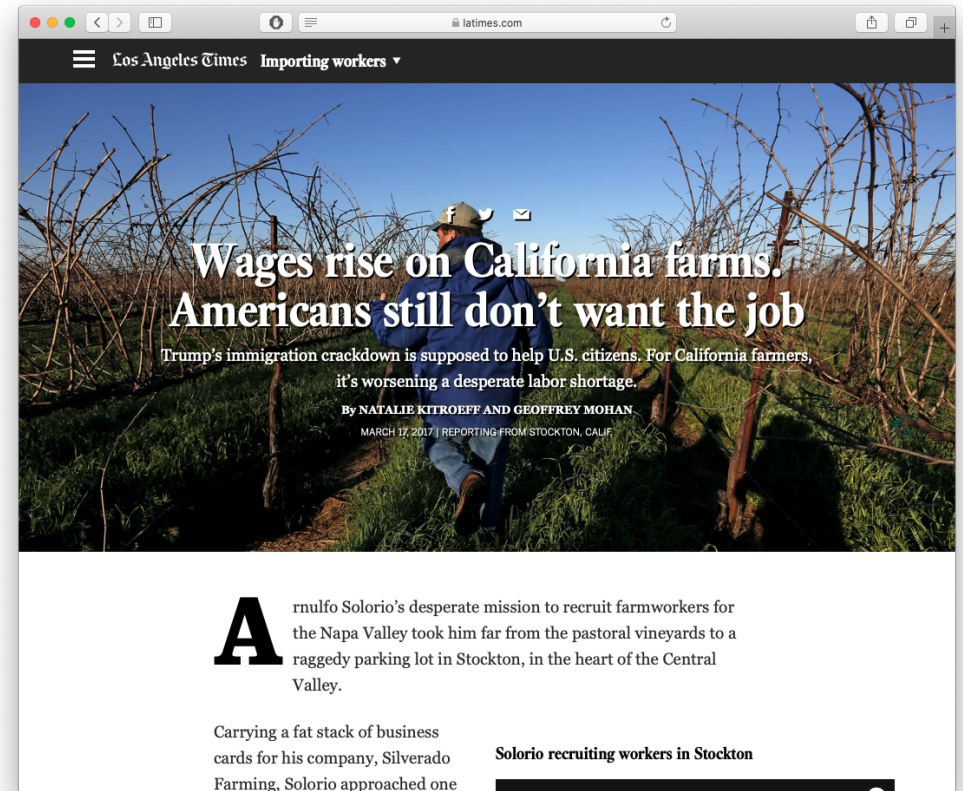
latimes.com

Los Angeles Times Importing workers ▾

Wages rise on California farms. Americans still don't want the job

Trump's immigration crackdown is supposed to help U.S. citizens. For California farmers, it's worsening a desperate labor shortage.

By NATALIE KITROEFF AND GEOFFREY MOHAN

MARCH 17, 2017 | REPORTING FROM STOCKTON, CALIF.

Arnulfo Solorio's desperate mission to recruit farmworkers for the Napa Valley took him far from the pastoral vineyards to a raggedy parking lot in Stockton, in the heart of the Central Valley.

Carrying a fat stack of business cards for his company, Silverado Farming, Solorio approached one

Solorio recruiting workers in Stockton